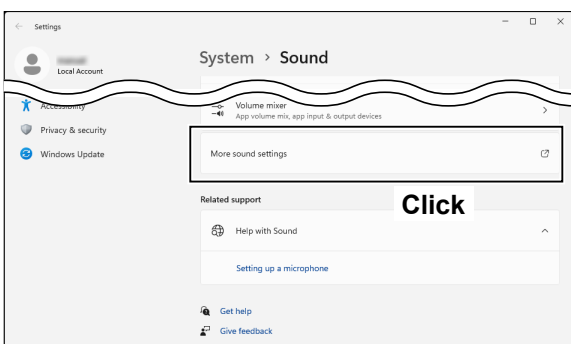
Settings

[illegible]
Local Account

System › Sound

Accessibility
Privacy & security
Windows Update

Volume mixer
App volume mix, app input & output devices

More sound settings

Click

Related support

Help with Sound

Setting up a microphone

Get help
Give feedback